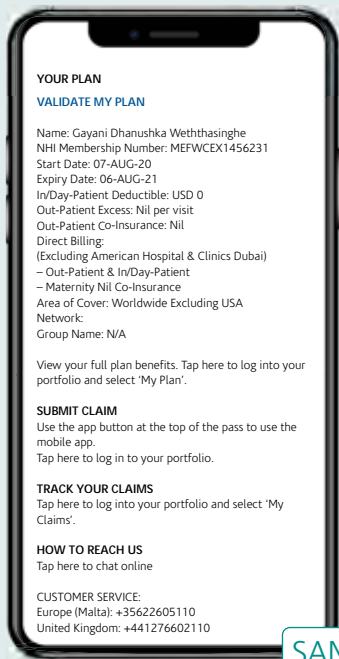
YOUR PLAN

VALIDATE MY PLAN

Name: Gayani Dhanushka Weththasinghe
NHI Membership Number: MEFWCEX1456231
Start Date: 07-AUG-20
Expiry Date: 06-AUG-21
In/Day-Patient Deductible: USD 0
Out-Patient Excess: Nil per visit
Out-Patient Co-Insurance: Nil
Direct Billing:
(Excluding American Hospital & Clinics Dubai)
– Out-Patient & In/Day-Patient
– Maternity Nil Co-Insurance
Area of Cover: Worldwide Excluding USA
Network:
Group Name: N/A

View your full plan benefits. Tap here to log into your portfolio and select 'My Plan'.

SUBMIT CLAIM
Use the app button at the top of the pass to use the mobile app.
Tap here to log in to your portfolio.

TRACK YOUR CLAIMS
Tap here to log into your portfolio and select 'My Claims'.

HOW TO REACH US
Tap here to chat online

CUSTOMER SERVICE:
Europe (Malta): +35622605110
United Kingdom: +441276602110

SAM